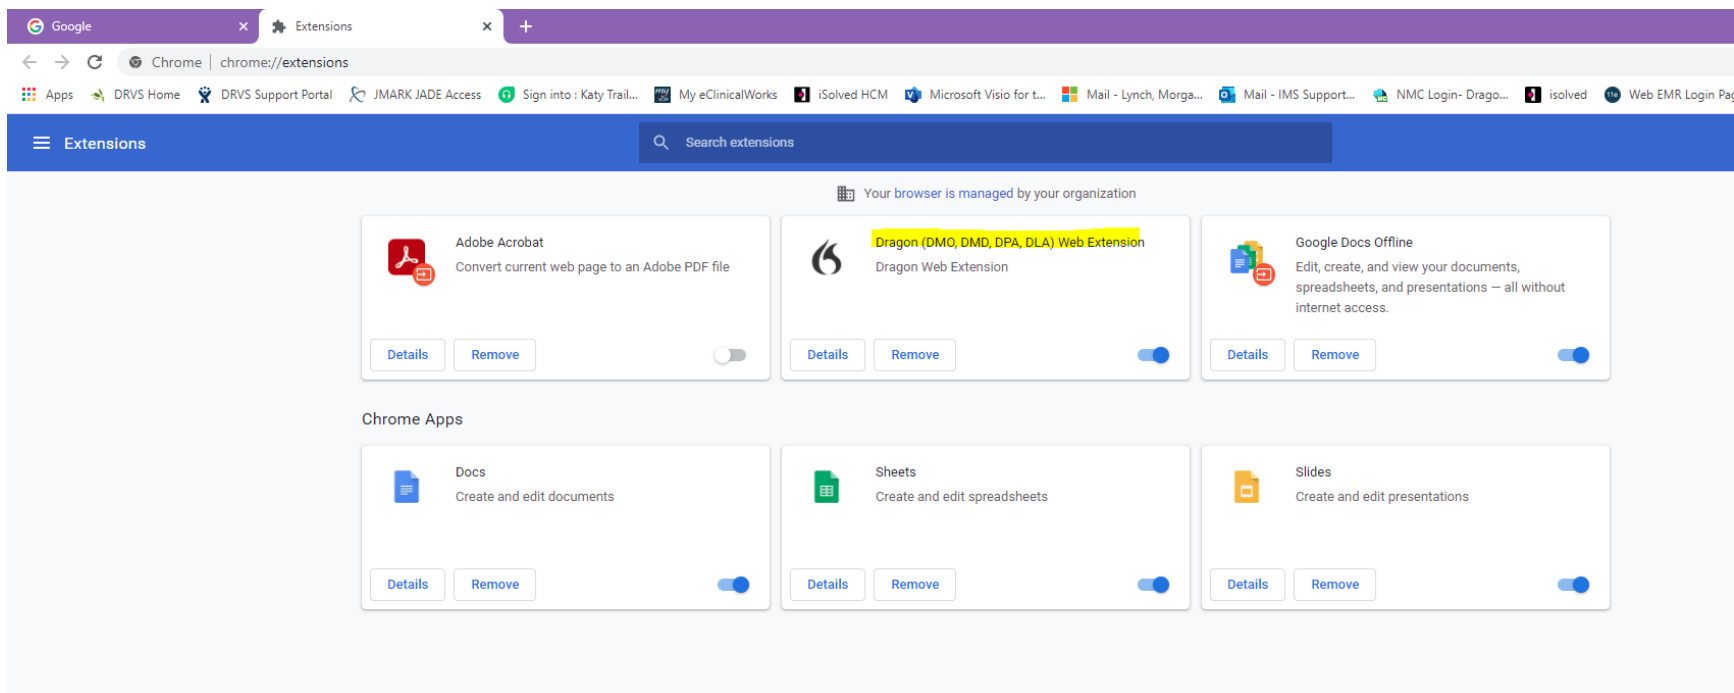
Google ×
Extensions ×
+

Chrome | chrome://extensions

Apps DRVS Home DRVS Support Portal JMARK JADE Access Sign into : Katy Trail... My eClinicalWorks iSolved HCM Microsoft Visio for t... Mail - Lynch, Morga... Mail - IMS Support... NMC Login- Drago... isolved Web EMR Login Pa

Extensions
Search extensions

Your browser is managed by your organization

Adobe Acrobat
Convert current web page to an Adobe PDF file
Details Remove

Dragon (DMO, DMD, DPA, DLA) Web Extension
Dragon Web Extension
Details Remove

Google Docs Offline
Edit, create, and view your documents, spreadsheets, and presentations — all without internet access.
Details Remove

Chrome Apps

Docs
Create and edit documents
Details Remove

Sheets
Create and edit spreadsheets
Details Remove

Slides
Create and edit presentations
Details Remove